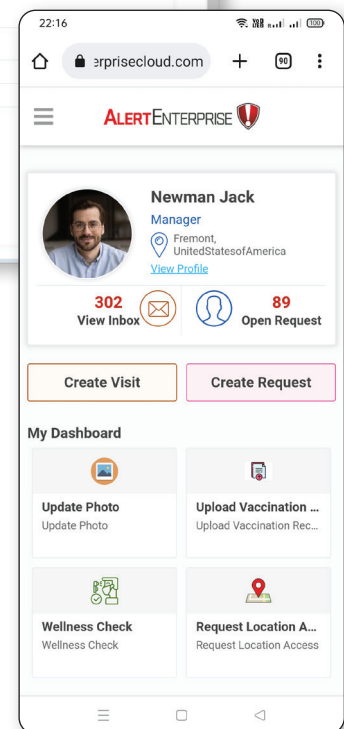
22:16

erprisecloud.com + 90 ⋮

ALERTENTERPRISE

Newman Jack
Manager
Fremont, UnitedStatesofAmerica
View Profile

302
View Inbox

89
Open Request

Create Visit

Create Request

My Dashboard

Update Photo
Update Photo

Upload Vaccination ...
Upload Vaccination Rec...

Wellness Check
Wellness Check

Request Location A...
Request Location Access